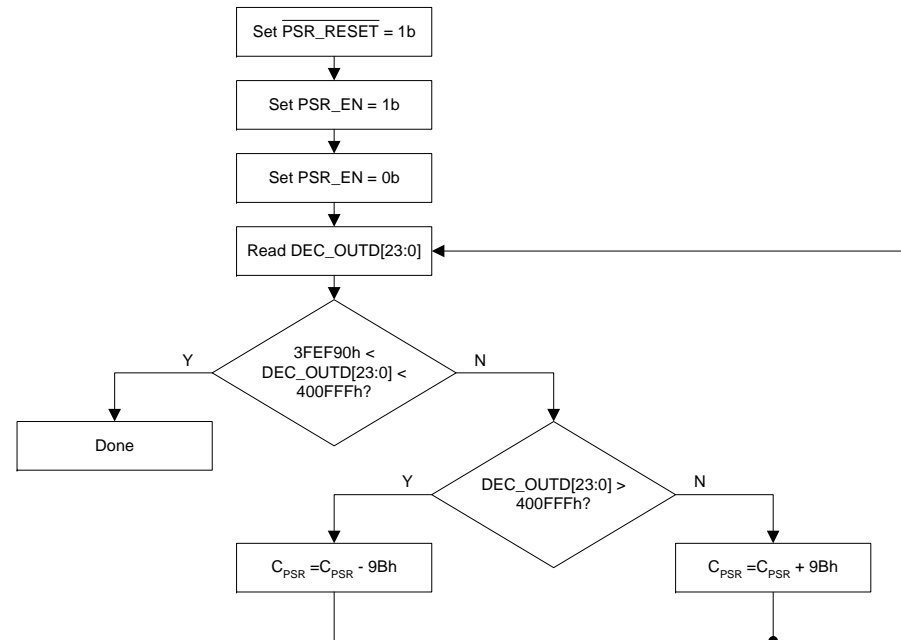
Set $\overline{PSR\_RESET}$ = 1b

Set PSR_EN = 1b

Set PSR_EN = 0b

Read DEC_OUTD[23:0]

Y

3FEF90h < DEC_OUTD[23:0] < 400FFFh?

N

Done

Y

DEC_OUTD[23:0] > 400FFFh?

N

$C_{PSR}$ =$C_{PSR}$ - 9Bh

$C_{PSR}$ =$C_{PSR}$ + 9Bh